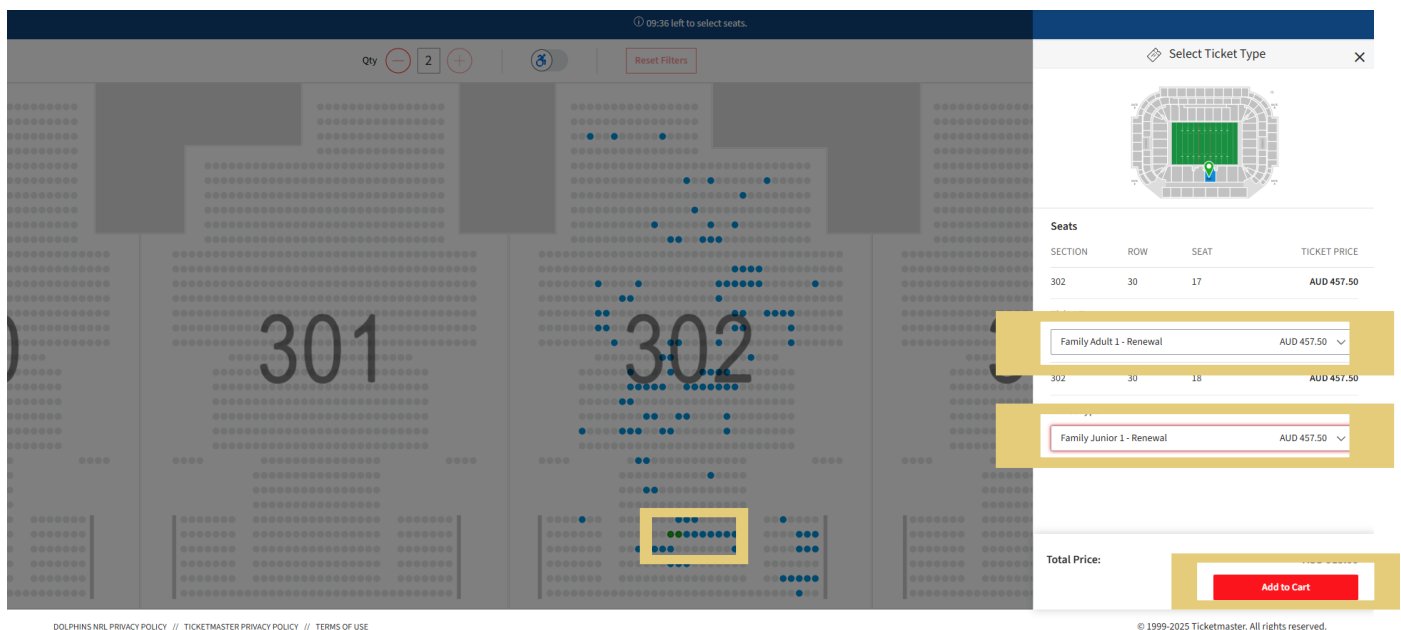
09:36 left to select seats.

Qty 2

Reset Filters

301

302

Select Ticket Type

Seats

| SECTION | ROW | SEAT | TICKET PRICE |
|---|---|---|---|
| 302 | 30 | 17 | AUD 457.50 |
| 302 | 30 | 18 | AUD 457.50 |

Family Adult 1 - Renewal AUD 457.50

Family Junior 1 - Renewal AUD 457.50

Total Price: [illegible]

Add to Cart

DOLPHINS NRL PRIVACY POLICY // TICKETMASTER PRIVACY POLICY // TERMS OF USE

© 1999-2025 Ticketmaster. All rights reserved.